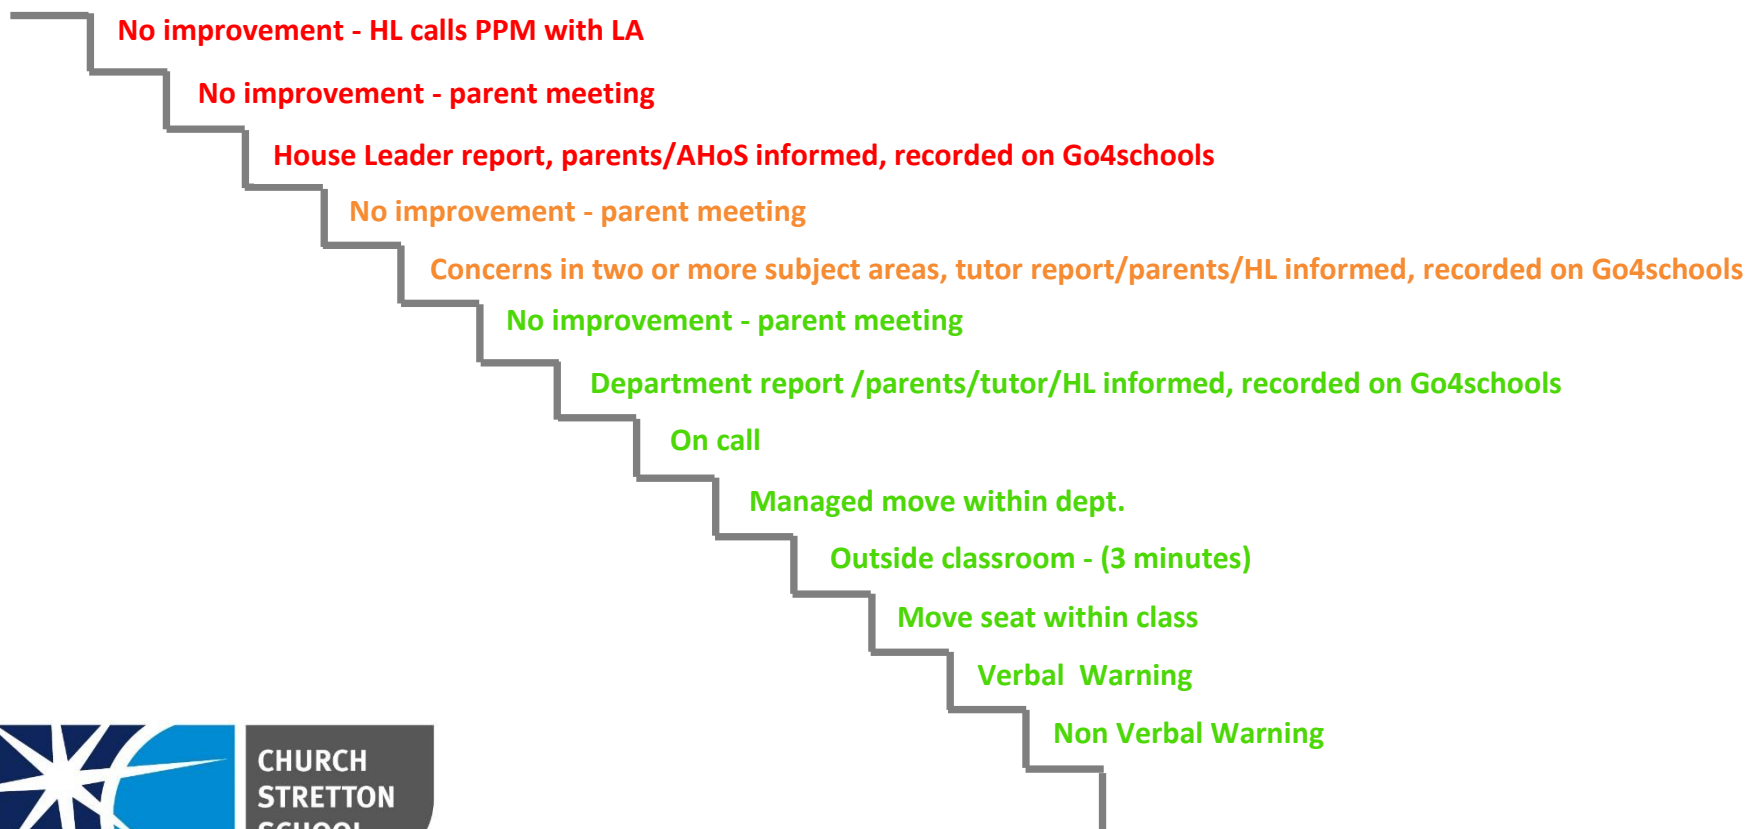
No improvement - HL calls PPM with LA

No improvement - parent meeting

House Leader report, parents/AHoS informed, recorded on Go4schools

No improvement - parent meeting

Concerns in two or more subject areas, tutor report/parents/HL informed, recorded on Go4schools

No improvement - parent meeting

Department report /parents/tutor/HL informed, recorded on Go4schools

On call

Managed move within dept.

Outside classroom - (3 minutes)

Move seat within class

Verbal Warning

Non Verbal Warning

CHURCH
STRETTON
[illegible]